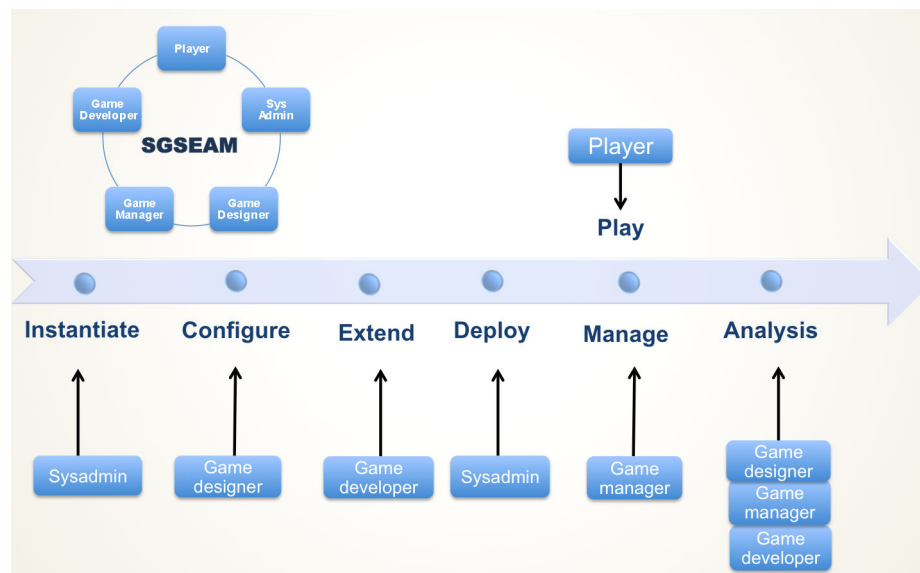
Player

Sys Admin

Game Designer

Game Manager

Game Developer

SGSEAM

Player

Play

Instantiate

Configure

Extend

Deploy

Manage

Analysis

Sysadmin

Game designer

Game developer

Sysadmin

Game manager

Game designer

Game manager

Game developer